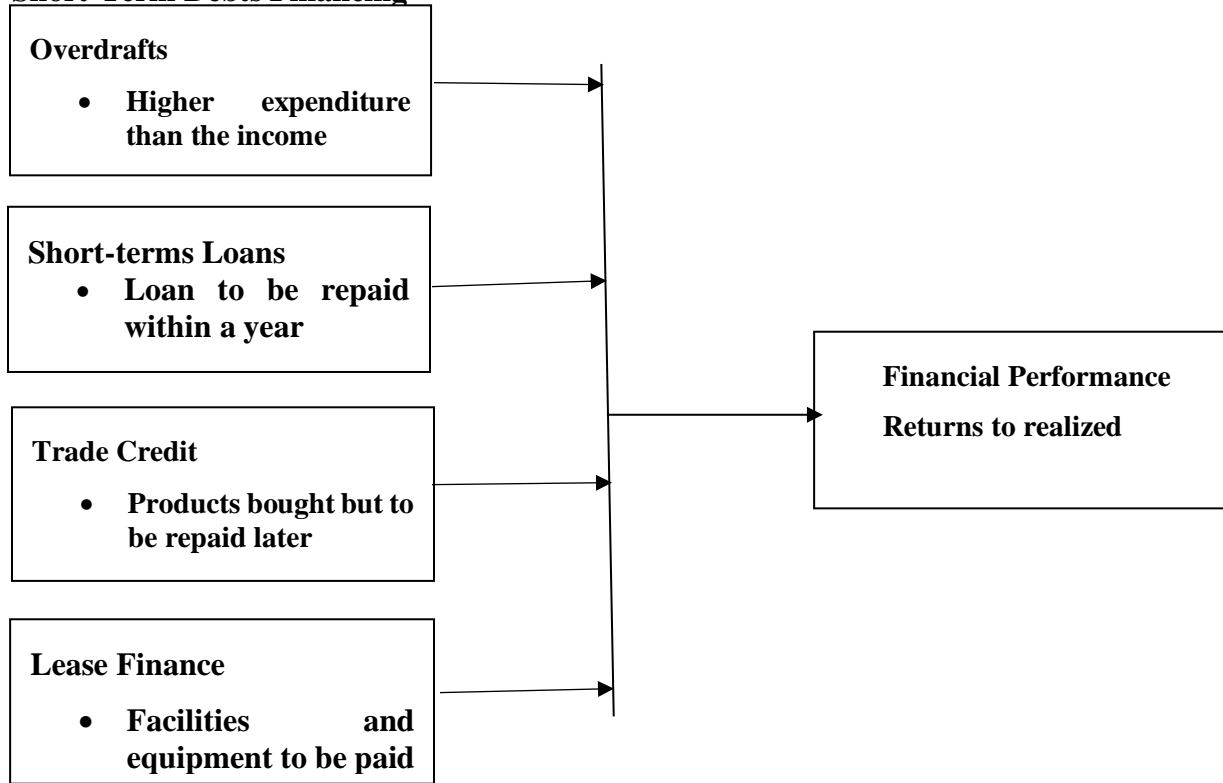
Short-Term Debts Financing

Overdrafts
- Higher expenditure than the income

Short-terms Loans
- Loan to be repaid within a year

Trade Credit
- Products bought but to be repaid later

Lease Finance
- Facilities and equipment to be paid

Financial Performance

Returns to realized